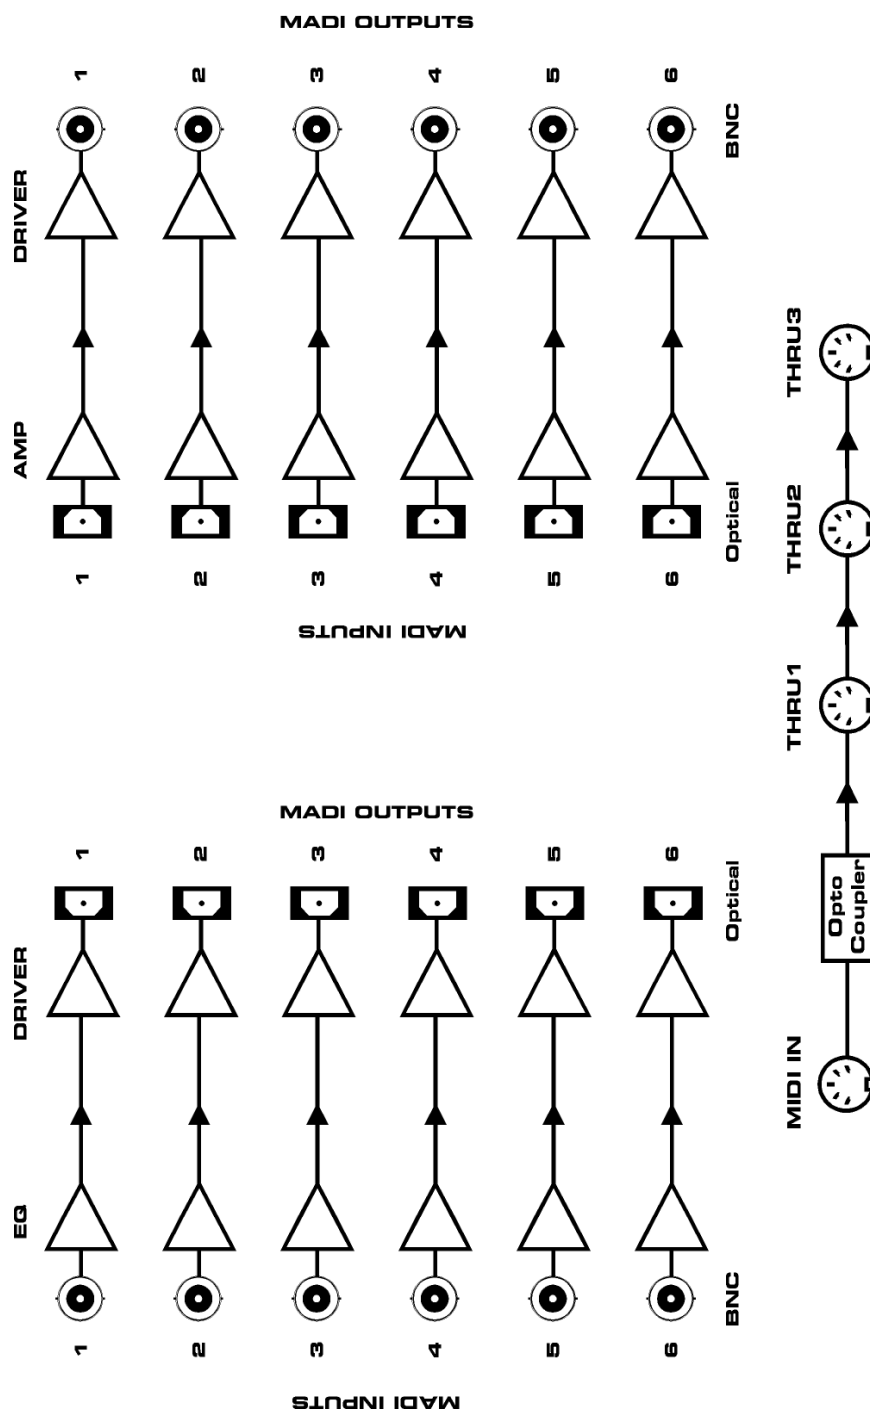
MADI OUTPUTS

1 2 3 4 5 6

BNC

DRIVER

AMP

Optical

1 2 3 4 5 6

MADI INPUTS

MADI OUTPUTS

1 2 3 4 5 6

Optical

DRIVER

EQ

BNC

1 2 3 4 5 6

MADI INPUTS

MIDI IN

Opto Coupler

THRU1

THRU2

THRU3